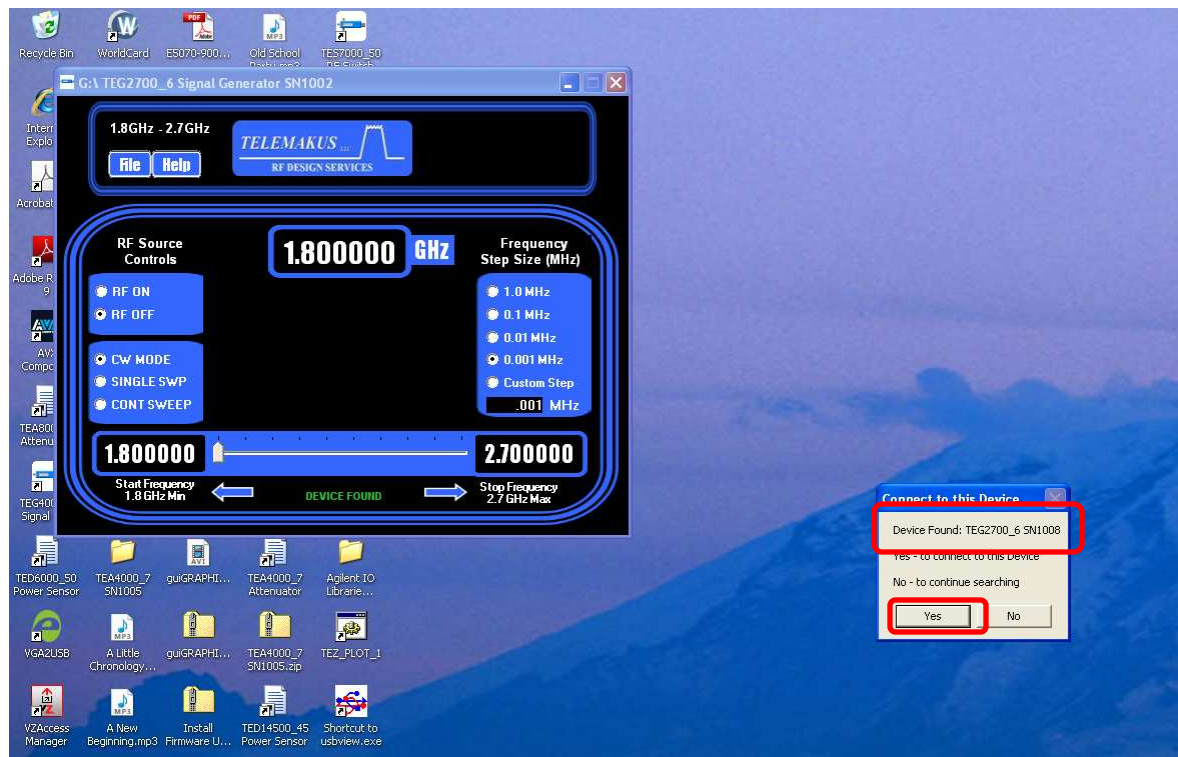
Recycle Bin
WorldCard
E5070-900...
Old School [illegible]
TES7000_50 RF Switch

G:\ TEG2700_6 Signal Generator SN1002

1.8GHz - 2.7GHz
File
Help
TELEMAKUS LLC
RF DESIGN SERVICES

RF Source Controls
1.800000
GHz
Frequency Step Size (MHz)
RF ON
RF OFF
1.0 MHz
0.1 MHz
0.01 MHz
0.001 MHz
Custom Step
.001
MHz
CW MODE
SINGLE SWP
CONT SWEEP
1.800000
2.700000
Start Frequency 1.8 GHz Min
DEVICE FOUND
Stop Frequency 2.7 GHz Max

Intern Explo
Acrobat
Adobe R 9
AVX Compo
TEA800 Attenu
TEG400 Signal

TED6000_50 Power Sensor
TEA4000_7 SN1005
guiGRAPHI...
TEA4000_7 Attenuator
Agilent IO Librarie...
VGA2USB
A Little Chronology...
guiGRAPHI...
TEA4000_7 SN1005.zip
TEZ_PLOT_1
VZAccess Manager
A New Beginning.mp3
Install Firmware U...
TED14500_45 Power Sensor
Shortcut to usbview.exe

Connect to this Device
Device Found: TEG2700_6 SN1008
Yes - to connect to this Device
No - to continue searching
Yes
No